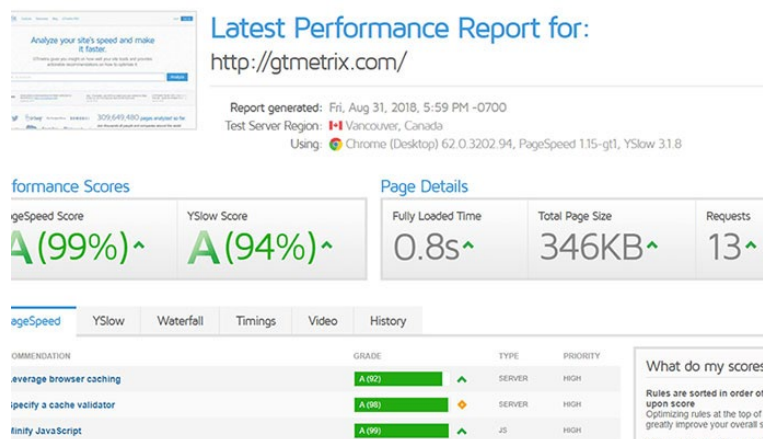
Analyze your site's speed and make it faster.

Latest Performance Report for:
http://gtmetrix.com/

Report generated: Fri, Aug 31, 2018, 5:59 PM -0700
Test Server Region: Vancouver, Canada
Using: Chrome (Desktop) 62.0.3202.94, PageSpeed 1.15-gt1, YSlow 3.1.8

rformance Scores
ageSpeed Score
A (99%)
YSlow Score
A (94%)

Page Details
Fully Loaded Time
0.8s
Total Page Size
346KB
Requests
13

ageSpeed | YSlow | Waterfall | Timings | Video | History

| OMMENDATION | GRADE | TYPE | PRIORITY |
|---|---|---|---|
| everage browser caching | A (92) | SERVER | HIGH |
| pecify a cache validator | A (98) | SERVER | HIGH |
| inify JavaScript | A (99) | JS | HIGH |

What do my scores

Rules are sorted in order of upon score
Optimizing rules at the top of greatly improve your overall s